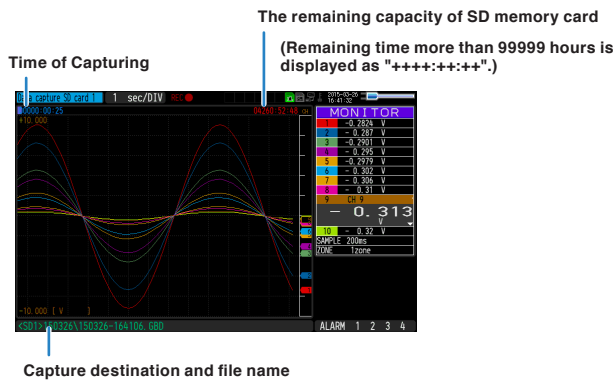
The remaining capacity of SD memory card

(Remaining time more than 99999 hours is displayed as "++++:++:++".)

Time of Capturing

Data capture SD card 1   1 sec/DIV   REC

2015-03-26 16:41:32

0000:00:25

09268:32:46

+10.000

MONITOR

1 -0.2824 V
2 - 0.287 V
3 -0.2901 V
4 - 0.295 V
5 -0.2979 V
6 - 0.302 V
7 - 0.306 V
8 - 0.31 V
9 CH 9
- 0.313 V
10 - 0.32 V

SAMPLE 200ms
ZONE 1zone

-10.000 [ V ]

<SD1>\150326\150326-164106.GBD

ALARM 1 2 3 4

Capture destination and file name